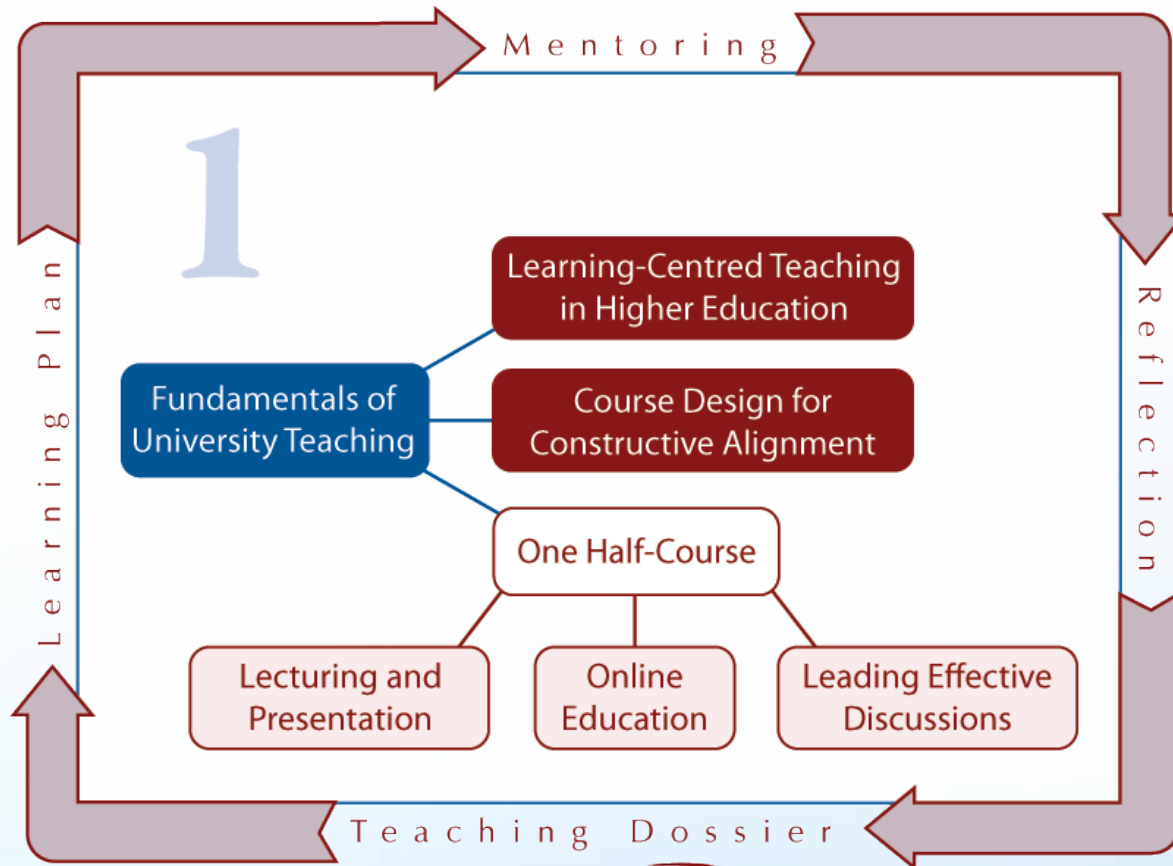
Mentoring

Reflection

Teaching Dossier

Learning Plan

1

Fundamentals of University Teaching

Learning-Centred Teaching in Higher Education

Course Design for Constructive Alignment

One Half-Course

Lecturing and Presentation

Online Education

Leading Effective Discussions